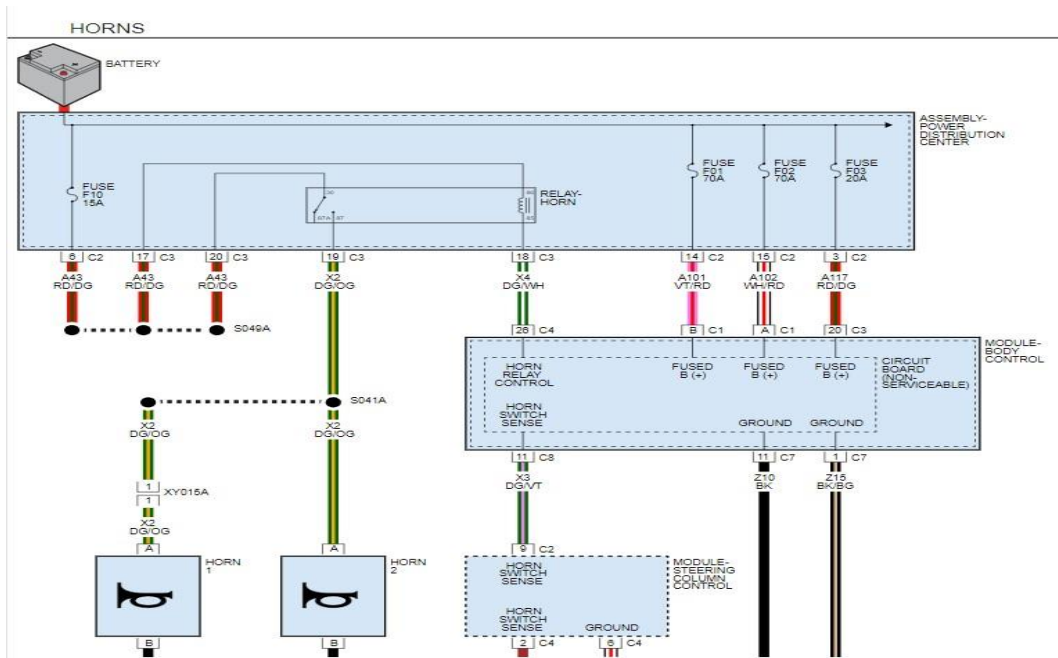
HORNS

BATTERY

ASSEMBLY-POWER DISTRIBUTION CENTER

FUSE F10 15A

30
87A 87
86
85
RELAY-HORN

FUSE F01 70A

FUSE F02 70A

FUSE F03 20A

6 C2
A43 RD/DG

17 C3
A43 RD/DG

20 C3
A43 RD/DG

19 C3
X2 DG/OG

18 C3
X4 DG/WH

14 C2
A101 VT/RD

15 C2
A102 WH/RD

3 C2
A117 RD/DG

S049A

26 C4

B C1

A C1

20 C3

MODULE-BODY CONTROL

HORN RELAY CONTROL

FUSED B (+)

FUSED B (+)

FUSED B (+)

CIRCUIT BOARD (NON-SERVICEABLE)

HORN SWITCH SENSE

GROUND

GROUND

S041A

X2 DG/OG

X2 DG/OG

11 C8
X3 DG/VT

11 C7
Z10 BK

1 C7
Z15 BK/BG

1
1
XY015A

X2 DG/OG

9 C2

MODULE-STEERING COLUMN CONTROL

HORN SWITCH SENSE

HORN SWITCH SENSE

GROUND

A
HORN 1
B

A
HORN 2
B

2 C4
6 C4